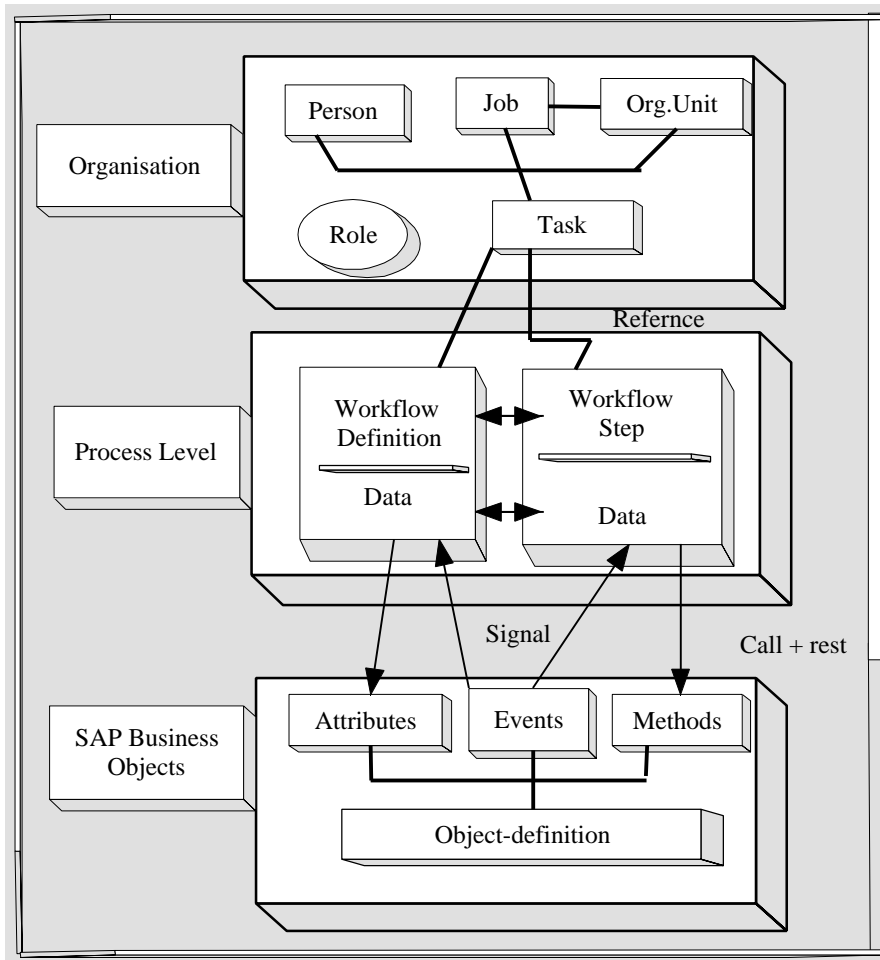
Organisation

Person

Job

Org.Unit

Role

Task

Refernce

Process Level

Workflow Definition

Data

Workflow Step

Data

Signal

Call + rest

SAP Business Objects

Attributes

Events

Methods

Object-definition